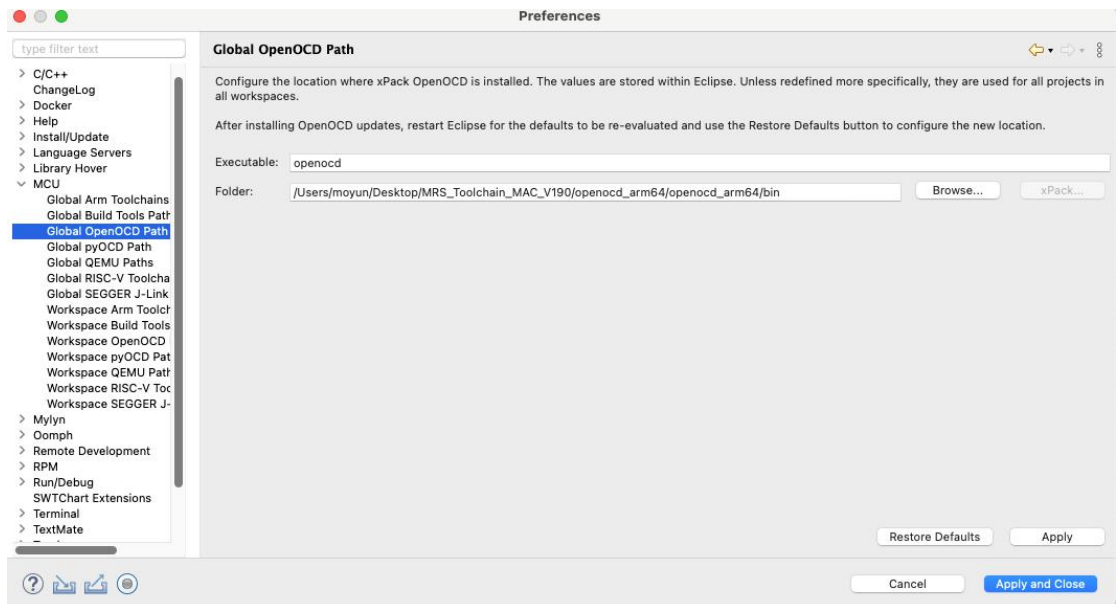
Preferences

type filter text

> C/C++
ChangeLog
> Docker
> Help
> Install/Update
> Language Servers
> Library Hover
∨ MCU
Global Arm Toolchains
Global Build Tools Path
Global OpenOCD Path
Global pyOCD Path
Global QEMU Paths
Global RISC-V Toolcha
Global SEGGER J-Link
Workspace Arm Toolch
Workspace Build Tools
Workspace OpenOCD
Workspace pyOCD Pat
Workspace QEMU Path
Workspace RISC-V Toc
Workspace SEGGER J-
> Mylyn
> Oomph
> Remote Development
> RPM
> Run/Debug
SWTChart Extensions
> Terminal
> TextMate

Global OpenOCD Path

Configure the location where xPack OpenOCD is installed. The values are stored within Eclipse. Unless redefined more specifically, they are used for all projects in all workspaces.

After installing OpenOCD updates, restart Eclipse for the defaults to be re-evaluated and use the Restore Defaults button to configure the new location.

Executable: openocd

Folder: /Users/moyun/Desktop/MRS_Toolchain_MAC_V190/openocd_arm64/openocd_arm64/bin

Browse...

xPack...

Restore Defaults

Apply

Cancel

Apply and Close